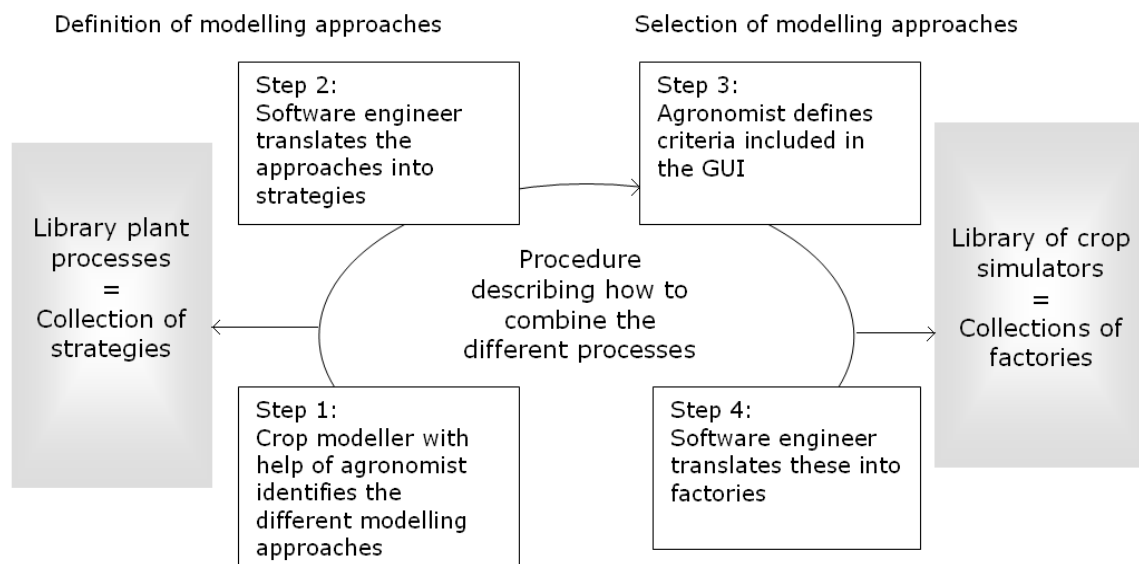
Definition of modelling approaches

Selection of modelling approaches

Step 2:
Software engineer translates the approaches into strategies

Step 3:
Agronomist defines criteria included in the GUI

Library plant processes
=
Collection of strategies

Procedure describing how to combine the different processes

Library of crop simulators
=
Collections of factories

Step 1:
Crop modeller with help of agronomist identifies the different modelling approaches

Step 4:
Software engineer translates these into factories